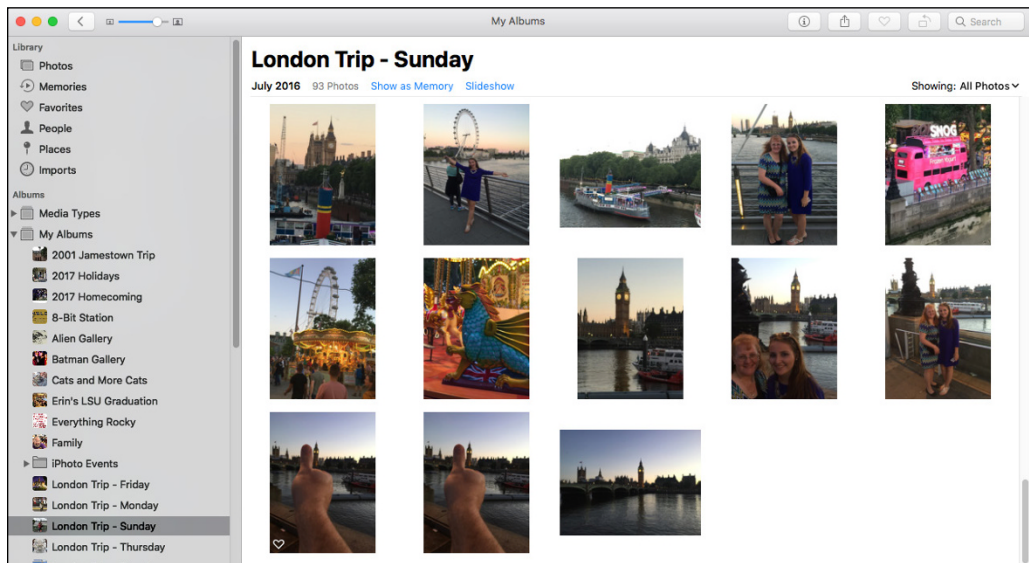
My Albums

Search

Library
Photos
Memories
Favorites
People
Places
Imports
Albums
Media Types
My Albums
2001 Jamestown Trip
2017 Holidays
2017 Homecoming
8-Bit Station
Alien Gallery
Batman Gallery
Cats and More Cats
Erin's LSU Graduation
Everything Rocky
Family
iPhoto Events
London Trip - Friday
London Trip - Monday
London Trip - Sunday
London Trip - Thursday

London Trip - Sunday

July 2016 93 Photos Show as Memory Slideshow

Showing: All Photos

SNOG